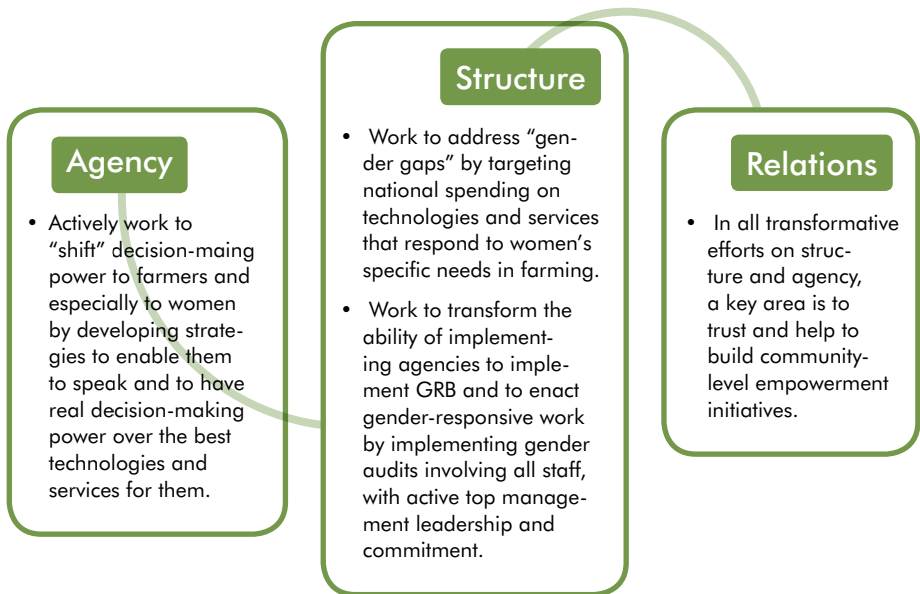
Agency

• Actively work to "shift" decision-maing power to farmers and especially to women by developing strategies to enable them to speak and to have real decision-making power over the best technologies and services for them.

Structure

• Work to address "gender gaps" by targeting national spending on technologies and services that respond to women's specific needs in farming.

• Work to transform the ability of implementing agencies to implement GRB and to enact gender-responsive work by implementing gender audits involving all staff, with active top management leadership and commitment.

Relations

• In all transformative efforts on structure and agency, a key area is to trust and help to build community-level empowerment initiatives.